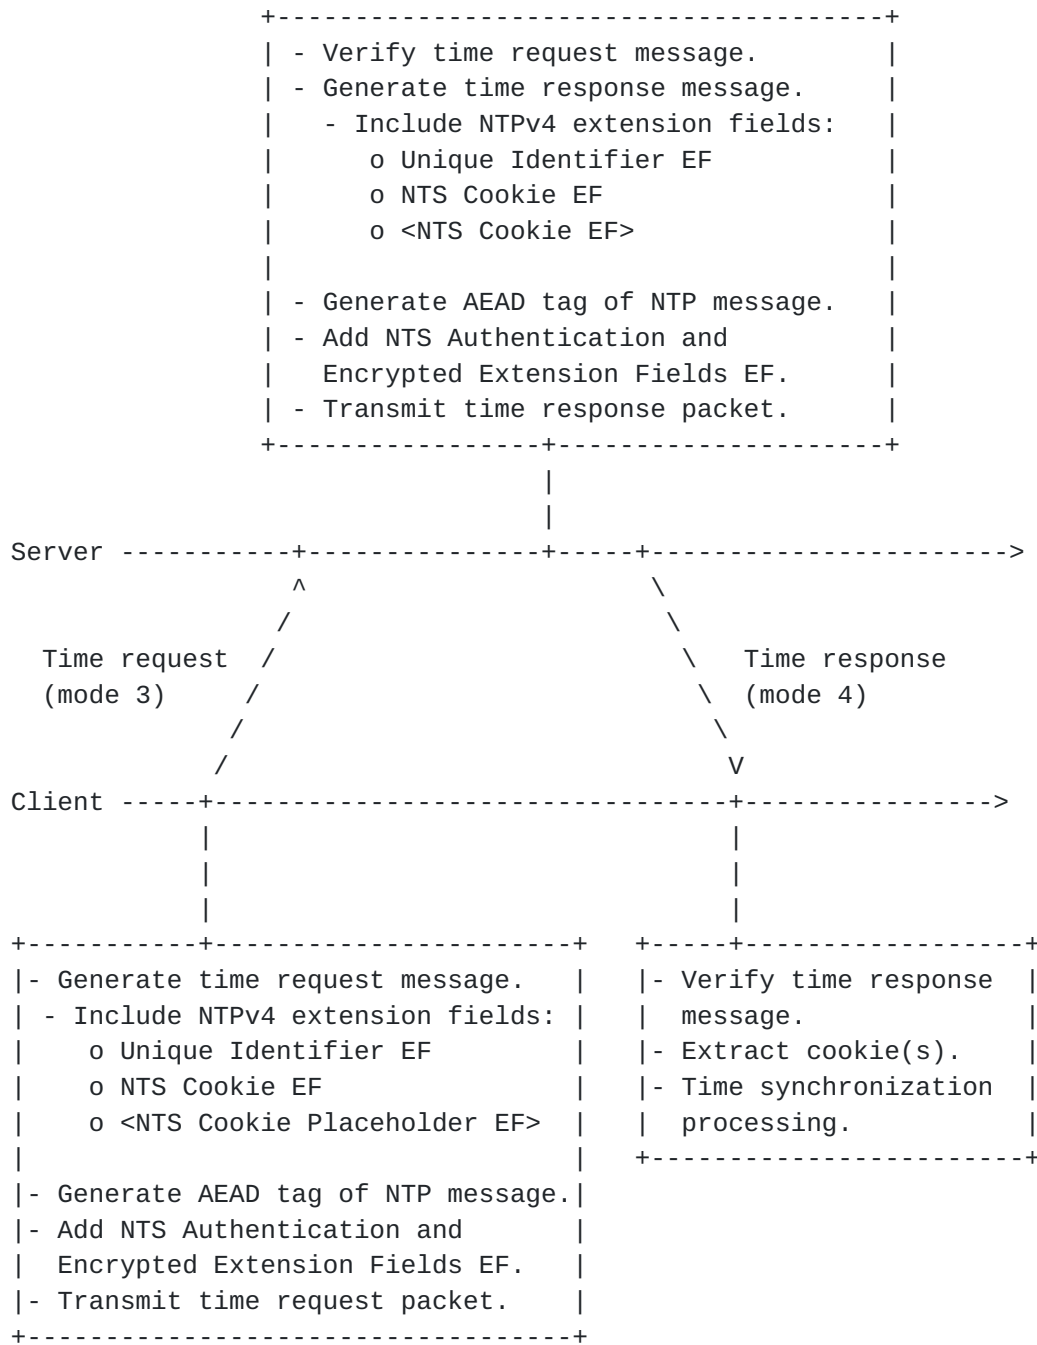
- Verify time request message.
- Generate time response message.
  - Include NTPv4 extension fields:
    o Unique Identifier EF
    o NTS Cookie EF
    o <NTS Cookie EF>

- Generate AEAD tag of NTP message.
- Add NTS Authentication and Encrypted Extension Fields EF.
- Transmit time response packet.

Server

Time request (mode 3)

Time response (mode 4)

V

Client

- Generate time request message.
 - Include NTPv4 extension fields:
   o Unique Identifier EF
   o NTS Cookie EF
   o <NTS Cookie Placeholder EF>

- Generate AEAD tag of NTP message.
- Add NTS Authentication and Encrypted Extension Fields EF.
- Transmit time request packet.

- Verify time response message.
- Extract cookie(s).
- Time synchronization processing.